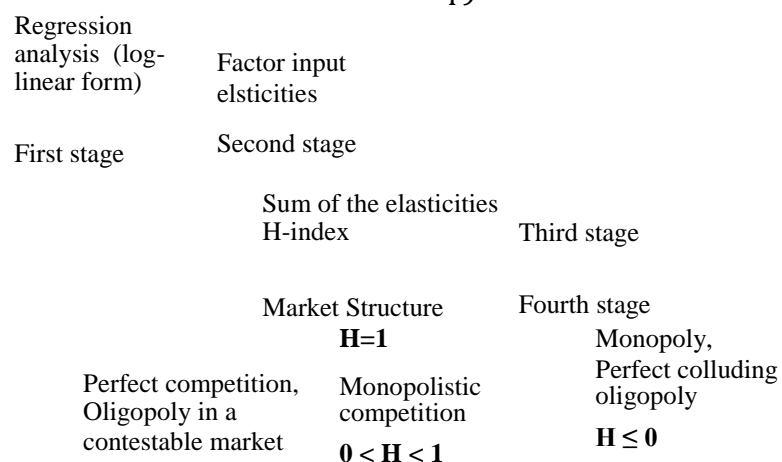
Regression analysis (log-linear form)

Factor input elsticities

First stage

Second stage

Sum of the elasticities
H-index

Third stage

Market Structure

Fourth stage

H=1

Monopoly, Perfect colluding oligopoly

Perfect competition, Oligopoly in a contestable market

Monopolistic competition

$0 < H < 1$

$H \leq 0$